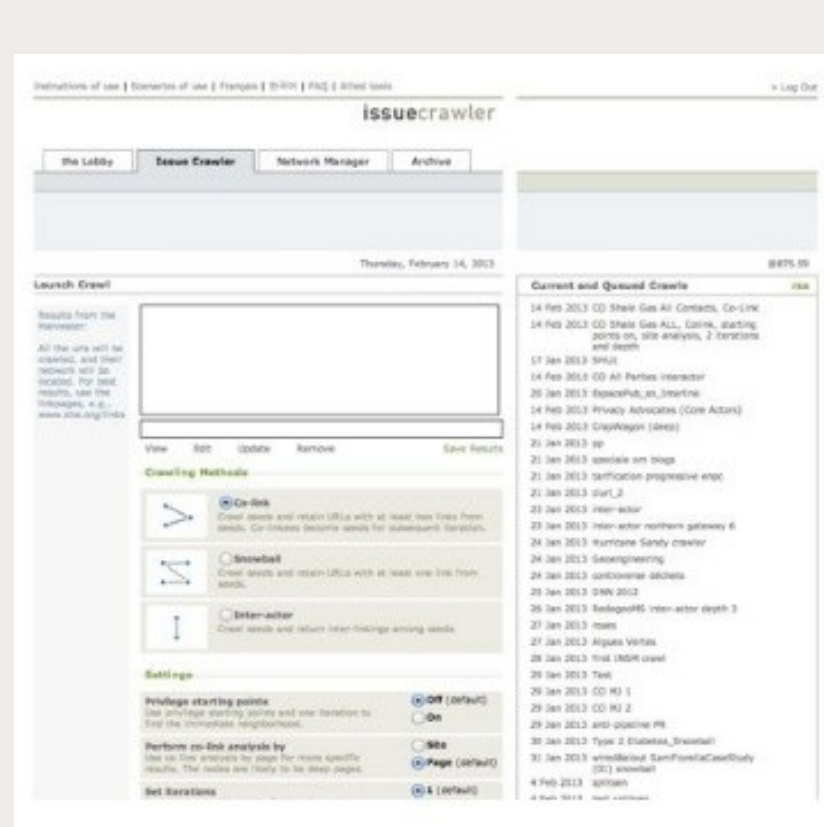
Instructions of use | Scenarios of use | Français | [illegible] | FAQ | Allied tools

» Log Out

issuecrawler

the Lobby | Issue Crawler | Network Manager | Archive

Thursday, February 14, 2013

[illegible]

Launch Crawl

Results from the Harvester:

All the urls will be crawled, and their network will be located. For best results, use the linkpages, e.g., www.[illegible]

View Edit Update Remove Save Results

Crawling Methods

Co-link
Crawl seeds and retain URLs with at least two links from seeds. Co-linkees become seeds for subsequent iteration.

Snowball
Crawl seeds and retain URLs with at least one link from seeds.

Inter-actor
Crawl seeds and return inter-linkings among seeds.

Settings

Privilege starting points
Use privilege starting points and one iteration to find the immediate neighborhood.
Off (default)
On

Perform co-link analysis by
Use co-link analysis by page for more specific results. The nodes are likely to be deep pages.
Site
Page (default)

Set iterations
1 (default)

Current and Queued Crawls

14 Feb 2013 CO Shale Gas All Contacts, Co-Link
14 Feb 2013 CO Shale Gas ALL, Colink, starting points on, site analysis, 2 iterations and depth
17 Jan 2013 SMUI
14 Feb 2013 CO All Parties interactor
20 Jan 2013 EspacePub_sn_Interne
14 Feb 2013 Privacy Advocates (Core Actors)
14 Feb 2013 CrayWagon (deep)
21 Jan 2013 pp
21 Jan 2013 speciale sm blogs
21 Jan 2013 tarification progressive enoc
21 Jan 2013 clarl_2
23 Jan 2013 inter-actor
23 Jan 2013 inter-actor northern gateway 6
24 Jan 2013 Hurricane Sandy crawler
24 Jan 2013 Geoengineering
24 Jan 2013 controverse déchets
25 Jan 2013 DNN 2013
26 Jan 2013 RedegeoMS inter-actor depth 3
27 Jan 2013 roses
27 Jan 2013 Algues Vertes
28 Jan 2013 first INSM crawl
29 Jan 2013 Test
29 Jan 2013 CO MJ 1
29 Jan 2013 CO MJ 2
29 Jan 2013 anti-pipeline PR
30 Jan 2013 Type 2 Diabetes_Snowball
31 Jan 2013 wiredBallout SamFloristaCaseStudy (DC) snowball
4 Feb 2013 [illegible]
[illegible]